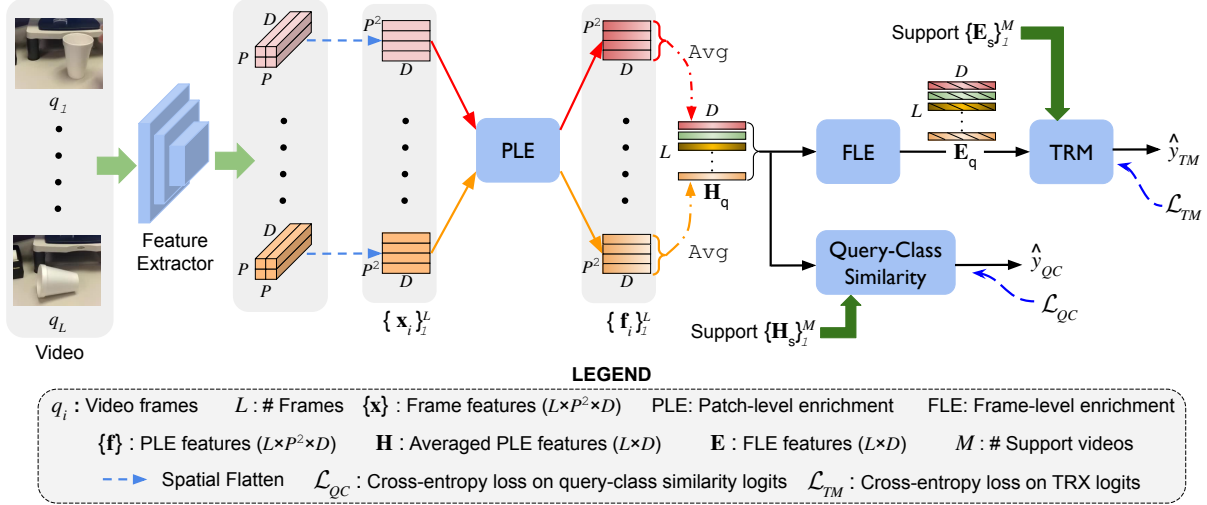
$q_1$

$q_L$

Video

Feature Extractor

$D$ $P$ $P$

$P^2$ $D$

$D$ $P$ $P$

$P^2$ $D$

$\{\mathbf{x}_i\}_1^L$

PLE

$P^2$ $D$

Avg

$P^2$ $D$

Avg

$\{\mathbf{f}_i\}_1^L$

$D$ $L$ $\mathbf{H}_q$

FLE

$D$ $L$ $\mathbf{E}_q$

Support $\{\mathbf{E}_s\}_1^M$

TRM

$\hat{y}_{TM}$

$\mathcal{L}_{TM}$

Query-Class Similarity

$\hat{y}_{QC}$

$\mathcal{L}_{QC}$

Support $\{\mathbf{H}_s\}_1^M$

LEGEND

$q_i$ : Video frames $L$ : # Frames $\{\mathbf{x}\}$ : Frame features ($L$×$P^2$×$D$) PLE: Patch-level enrichment FLE: Frame-level enrichment

$\{\mathbf{f}\}$ : PLE features ($L$×$P^2$×$D$) $\mathbf{H}$ : Averaged PLE features ($L$×$D$) $\mathbf{E}$ : FLE features ($L$×$D$) $M$ : # Support videos

Spatial Flatten $\mathcal{L}_{QC}$ : Cross-entropy loss on query-class similarity logits $\mathcal{L}_{TM}$ : Cross-entropy loss on TRX logits